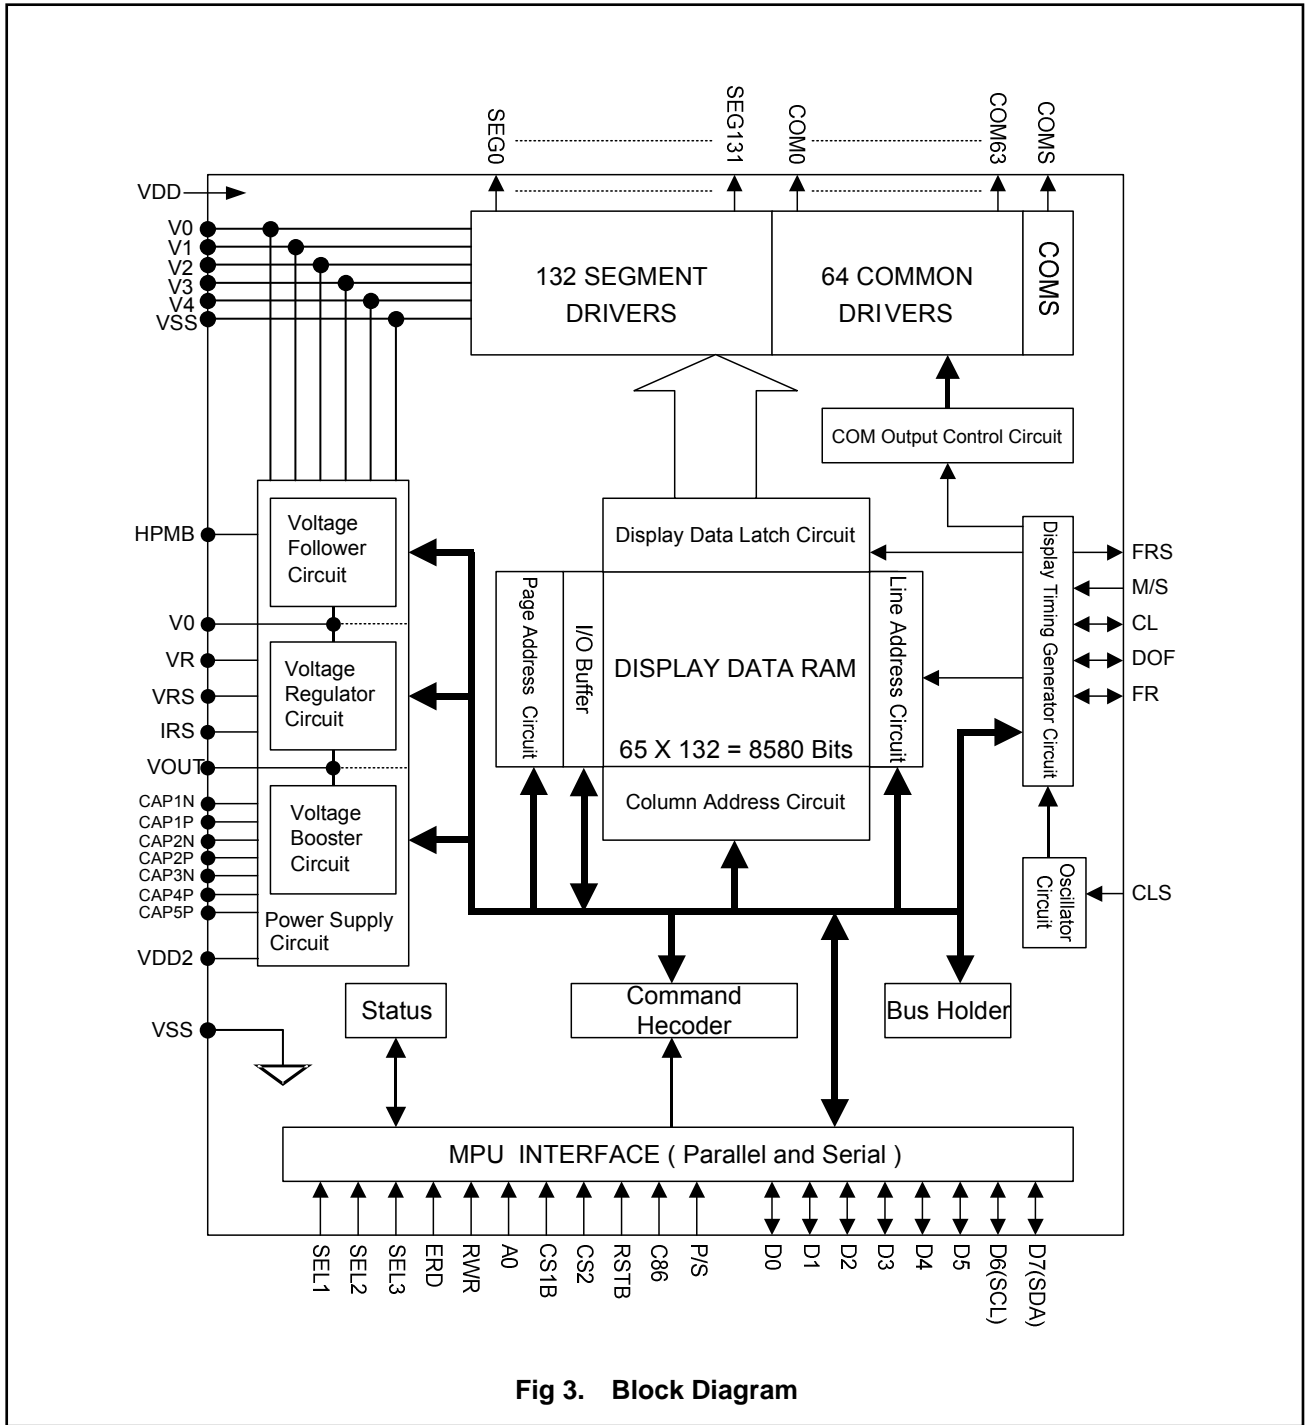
SEG0
SEG131
COM0
COM63
COMS

VDD
V0
V1
V2
V3
V4
VSS

132 SEGMENT DRIVERS

64 COMMON DRIVERS

COMS

COM Output Control Circuit

HPMB

Voltage Follower Circuit

V0
VR
VRS
IRS

Voltage Regulator Circuit

VOUT
CAP1N
CAP1P
CAP2N
CAP2P
CAP3N
CAP4P
CAP5P

Voltage Booster Circuit

Power Supply Circuit

VDD2
VSS

Display Data Latch Circuit

Page Address Circuit

I/O Buffer

DISPLAY DATA RAM

65 X 132 = 8580 Bits

Line Address Circuit

Column Address Circuit

Display Timing Generator Circuit

FRS
M/S
CL
DOF
FR

Oscillator Circuit

CLS

Status

Command Hecoder

Bus Holder

MPU INTERFACE ( Parallel and Serial )

SEL1
SEL2
SEL3
ERD
RWR
A0
CS1B
CS2
RSTB
C86
P/S
D0
D1
D2
D3
D4
D5
D6(SCL)
D7(SDA)

Fig 3. Block Diagram